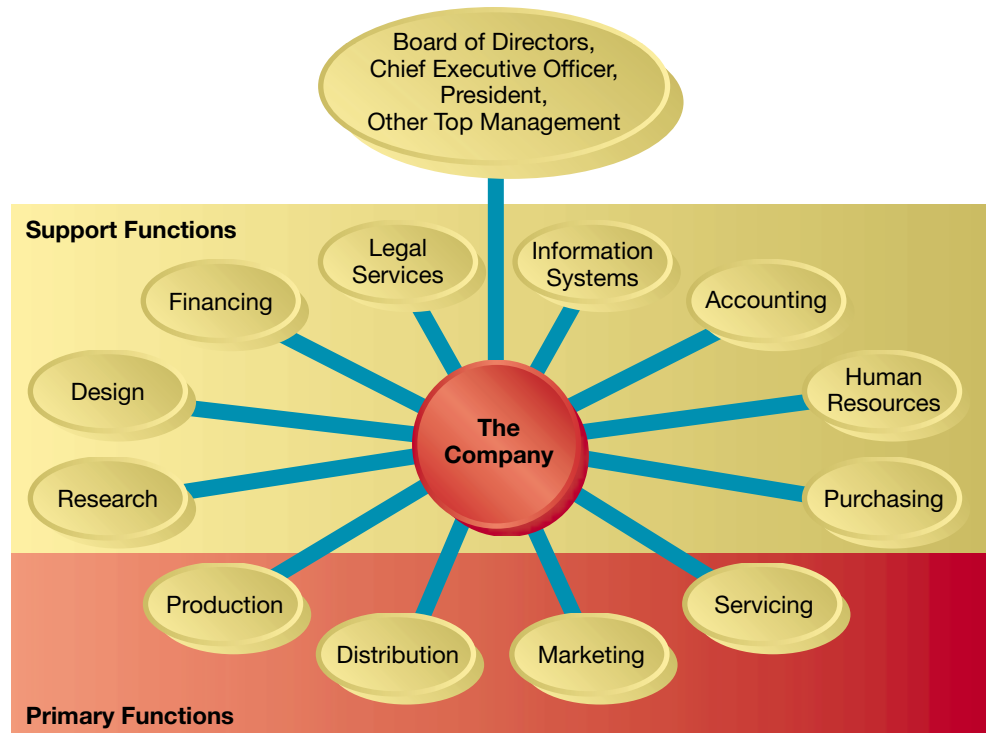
Board of Directors,
Chief Executive Officer,
President,
Other Top Management

Support Functions

Legal Services

Information Systems

Financing

Accounting

Design

Human Resources

The Company

Research

Purchasing

Production

Servicing

Distribution

Marketing

Primary Functions